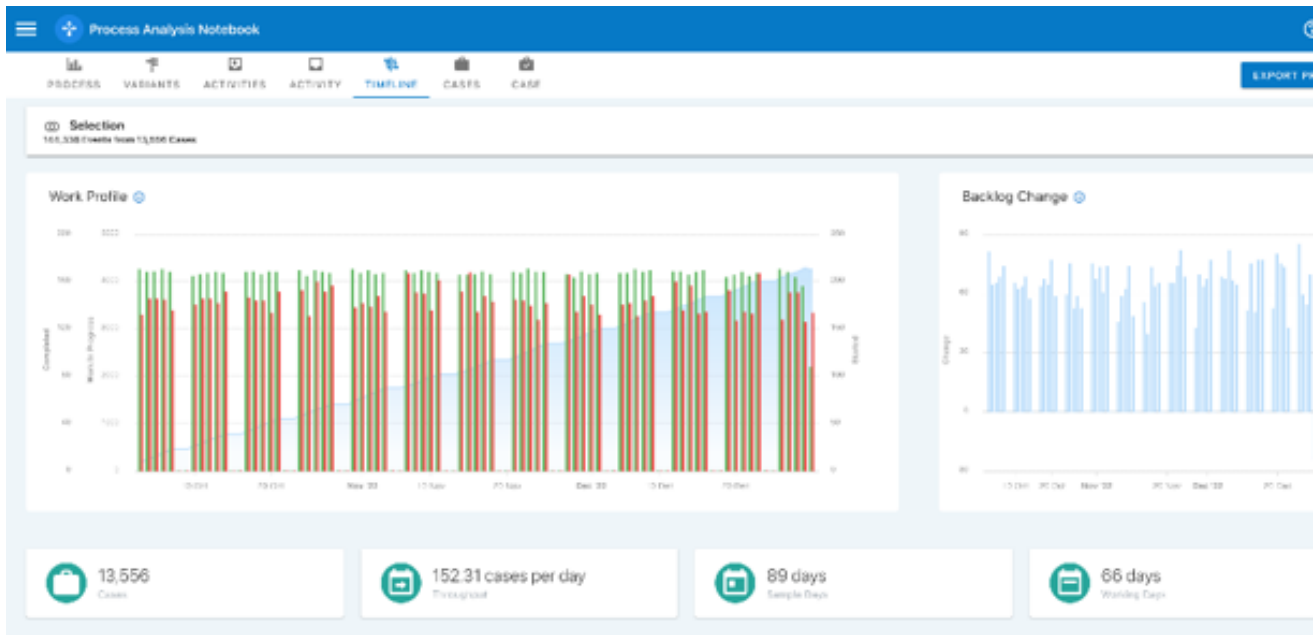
Process Analysis Notebook

PROCESS VARIANTS ACTIVITIES ACTIVITY TIMELINE CASES CASE

EXPORT P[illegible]

Selection
163,338 Events from 13,556 Cases

Work Profile

Completed
Work In Progress
Started

13 Oct 20 Oct Nov '22 13 Nov 20 Nov Dec '22 13 Dec 20 Dec

Backlog Change

Change

60
40
20
0
-20

13 Oct 20 Oct Nov '22 20 Nov Dec '22 20 Dec

13,556
Cases

152.31 cases per day
Throughput

89 days
Sample Days

66 days
Working Days